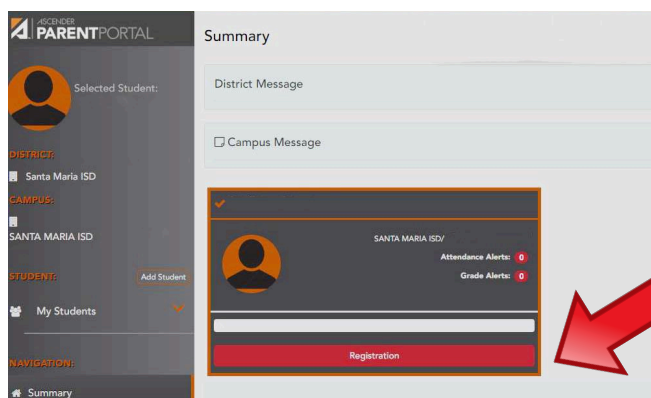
ASCENDER PARENTPORTAL

Selected Student:

DISTRICT:

Santa Maria ISD

CAMPUS:

SANTA MARIA ISD

STUDENT:

Add Student

My Students

NAVIGATION:

Summary

Summary

District Message

Campus Message

SANTA MARIA ISD/

Attendance Alerts: 0

Grade Alerts: 0

Registration